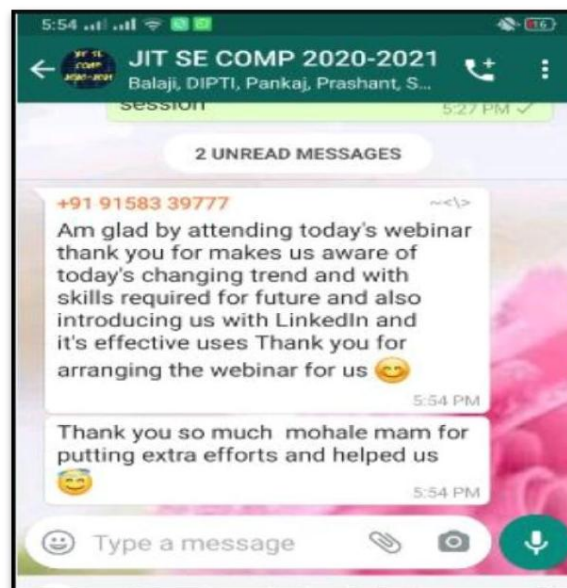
5:54 16

JIT SE COMP 2020-2021
Balaji, DIPTI, Pankaj, Prashant, S...

session
5:27 PM

2 UNREAD MESSAGES

+91 91583 39777
~<\>
Am glad by attending today's webinar thank you for makes us aware of today's changing trend and with skills required for future and also introducing us with LinkedIn and it's effective uses Thank you for arranging the webinar for us 😊
5:54 PM

Thank you so much mohale mam for putting extra efforts and helped us 😇
5:54 PM

Type a message